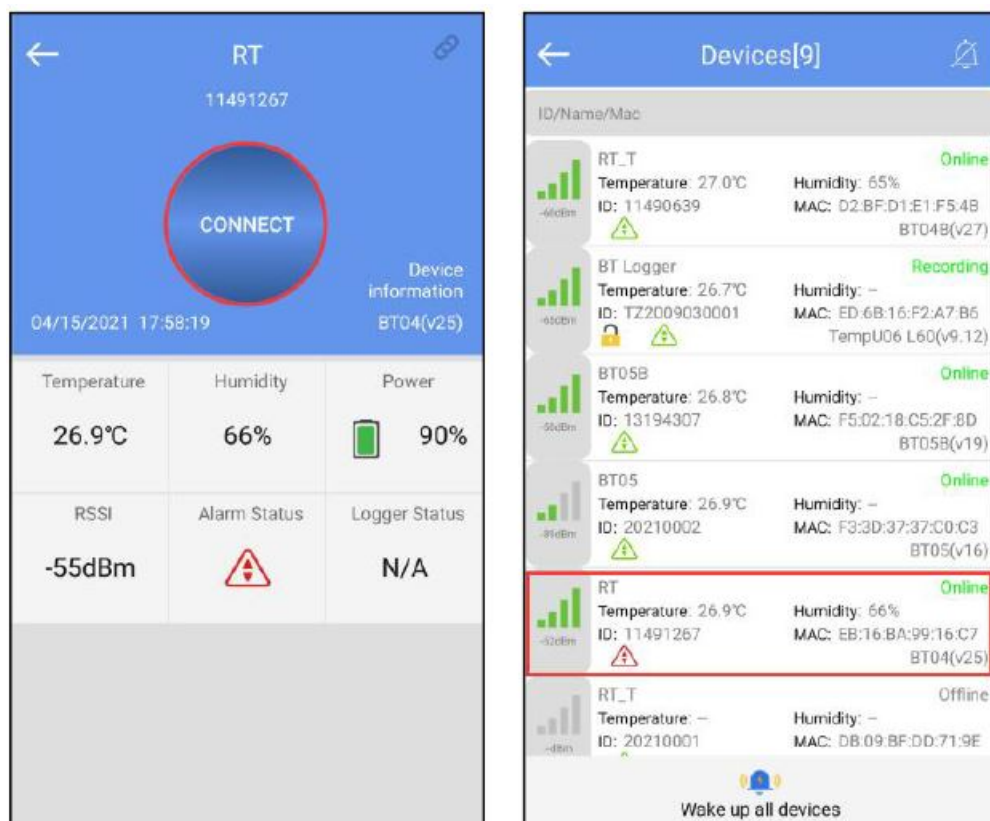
RT

11491267

CONNECT

Device information

04/15/2021 17:58:19

BT04(v25)

| Temperature | Humidity | Power |
|---|---|---|
| 26.9℃ | 66% | 90% |
| RSSI | Alarm Status | Logger Status |
| -55dBm | | N/A |

Devices[9]

ID/Name/Mac

-60dBm
RT_T
Temperature: 27.0℃
ID: 11490639
Humidity: 65%
MAC: D2:BF:D1:E1:F5:4B
Online
BT04B(v27)

-65dBm
BT Logger
Temperature: 26.7℃
ID: TZ2009030001
Humidity: –
MAC: ED:6B:16:F2:A7:B6
Recording
TempU06 L60(v9.12)

-50dBm
BT05B
Temperature: 26.8℃
ID: 13194307
Humidity: –
MAC: F5:02:18:C5:2F:8D
Online
BT05B(v19)

-91dBm
BT05
Temperature: 26.9℃
ID: 20210002
Humidity: –
MAC: F3:3D:37:37:C0:C3
Online
BT05(v16)

-52dBm
RT
Temperature: 26.9℃
ID: 11491267
Humidity: 66%
MAC: EB:16:BA:99:16:C7
Online
BT04(v25)

-dBm
RT_T
Temperature: –
ID: 20210001
Humidity: –
MAC: DB:09:BF:DD:71:9E
Offline

Wake up all devices